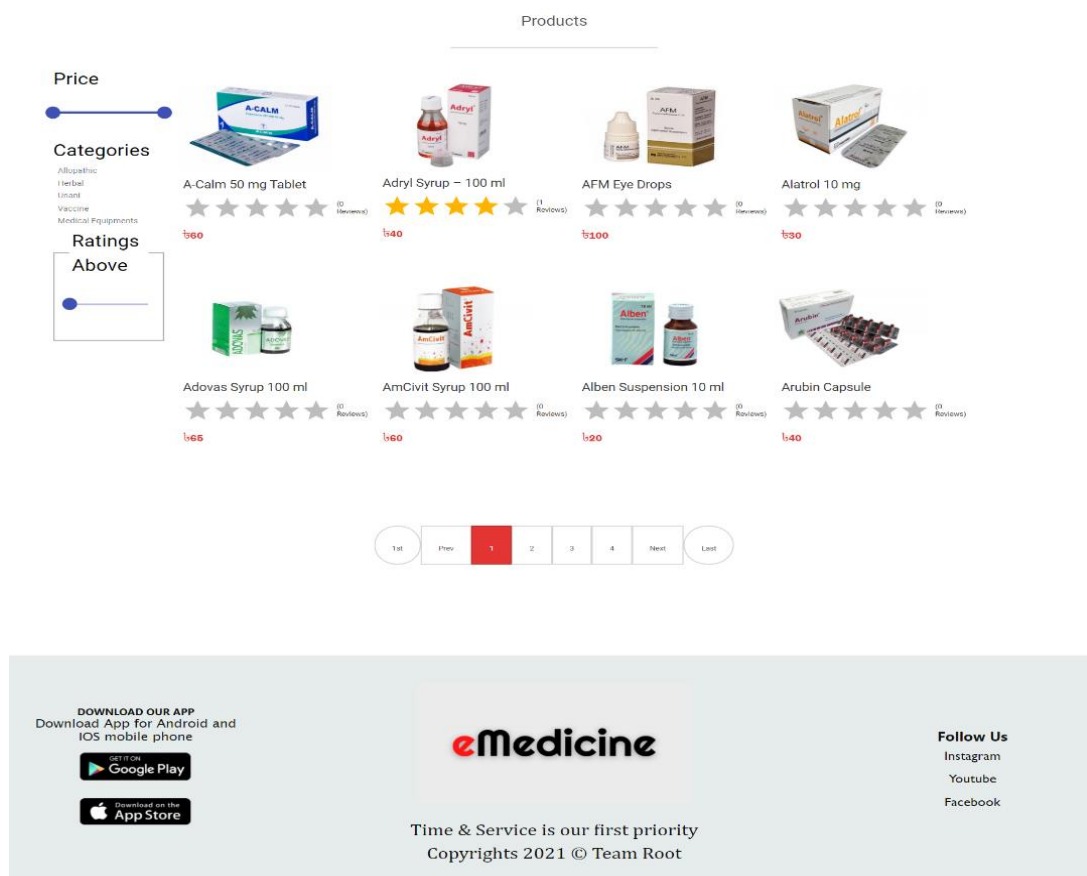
Products

Price

Categories
Allopathic
Herbal
Unani
Vaccine
Medical Equipments

Ratings Above

A-Calm 50 mg Tablet
(0 Reviews)
৳60

Adryl Syrup – 100 ml
(1 Reviews)
৳40

AFM Eye Drops
(0 Reviews)
৳100

Alatrol 10 mg
(0 Reviews)
৳30

Adovas Syrup 100 ml
(0 Reviews)
৳65

AmCivit Syrup 100 ml
(0 Reviews)
৳60

Alben Suspension 10 ml
(0 Reviews)
৳20

Arubin Capsule
(0 Reviews)
৳40

1st Prev 1 2 3 4 Next Last

DOWNLOAD OUR APP
Download App for Android and IOS mobile phone
GET IT ON Google Play
Download on the App Store

eMedicine

Time & Service is our first priority
Copyrights 2021 © Team Root

Follow Us
Instagram
Youtube
Facebook